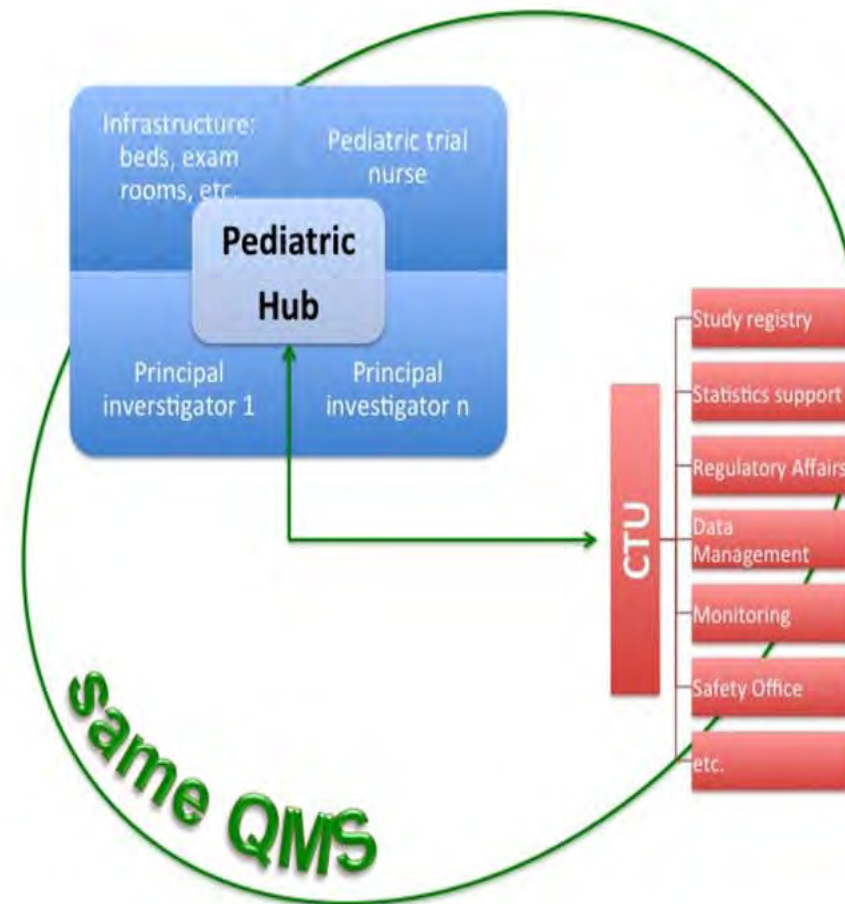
Infrastructure: beds, exam rooms, etc.

Pediatric trial nurse

Pediatric Hub

Principal inverstigator 1

Principal investigator n

CTU

Study registry

Statistics support

Regulatory Affairs

Data Management

Monitoring

Safety Office

etc.

Same QMS